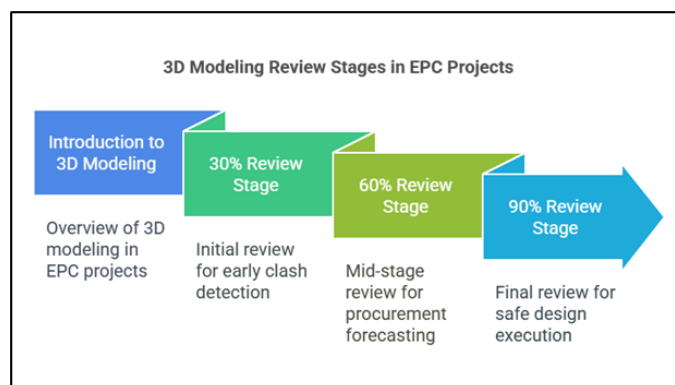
3D Modeling Review Stages in EPC Projects

Introduction to 3D Modeling

Overview of 3D modeling in EPC projects

30% Review Stage

Initial review for early clash detection

60% Review Stage

Mid-stage review for procurement forecasting

90% Review Stage

Final review for safe design execution